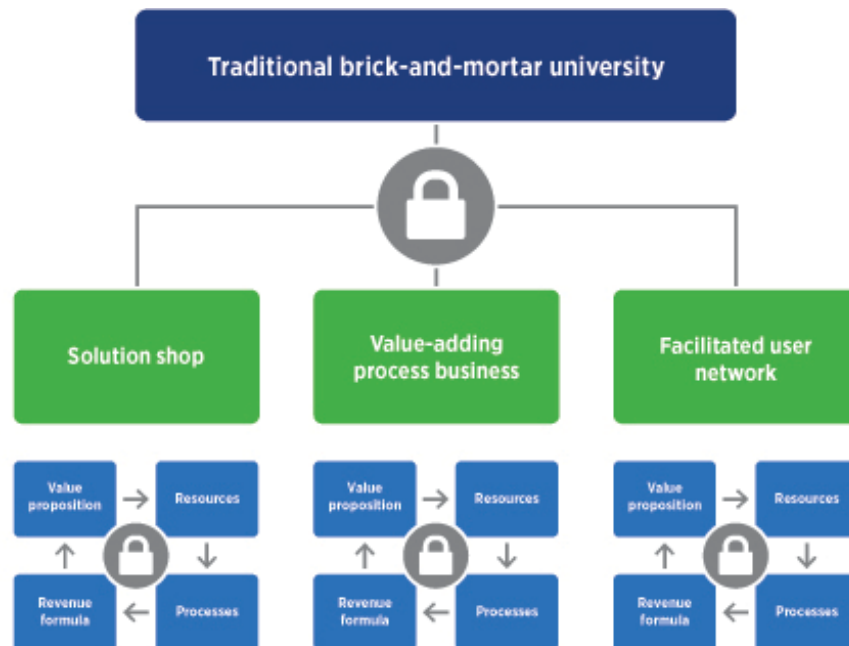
Traditional brick-and-mortar university

Solution shop

Value-adding process business

Facilitated user network

Value proposition → Resources ↓ Processes ← Revenue formula ↑

Value proposition → Resources ↓ Processes ← Revenue formula ↑

Value proposition → Resources ↓ Processes ← Revenue formula ↑